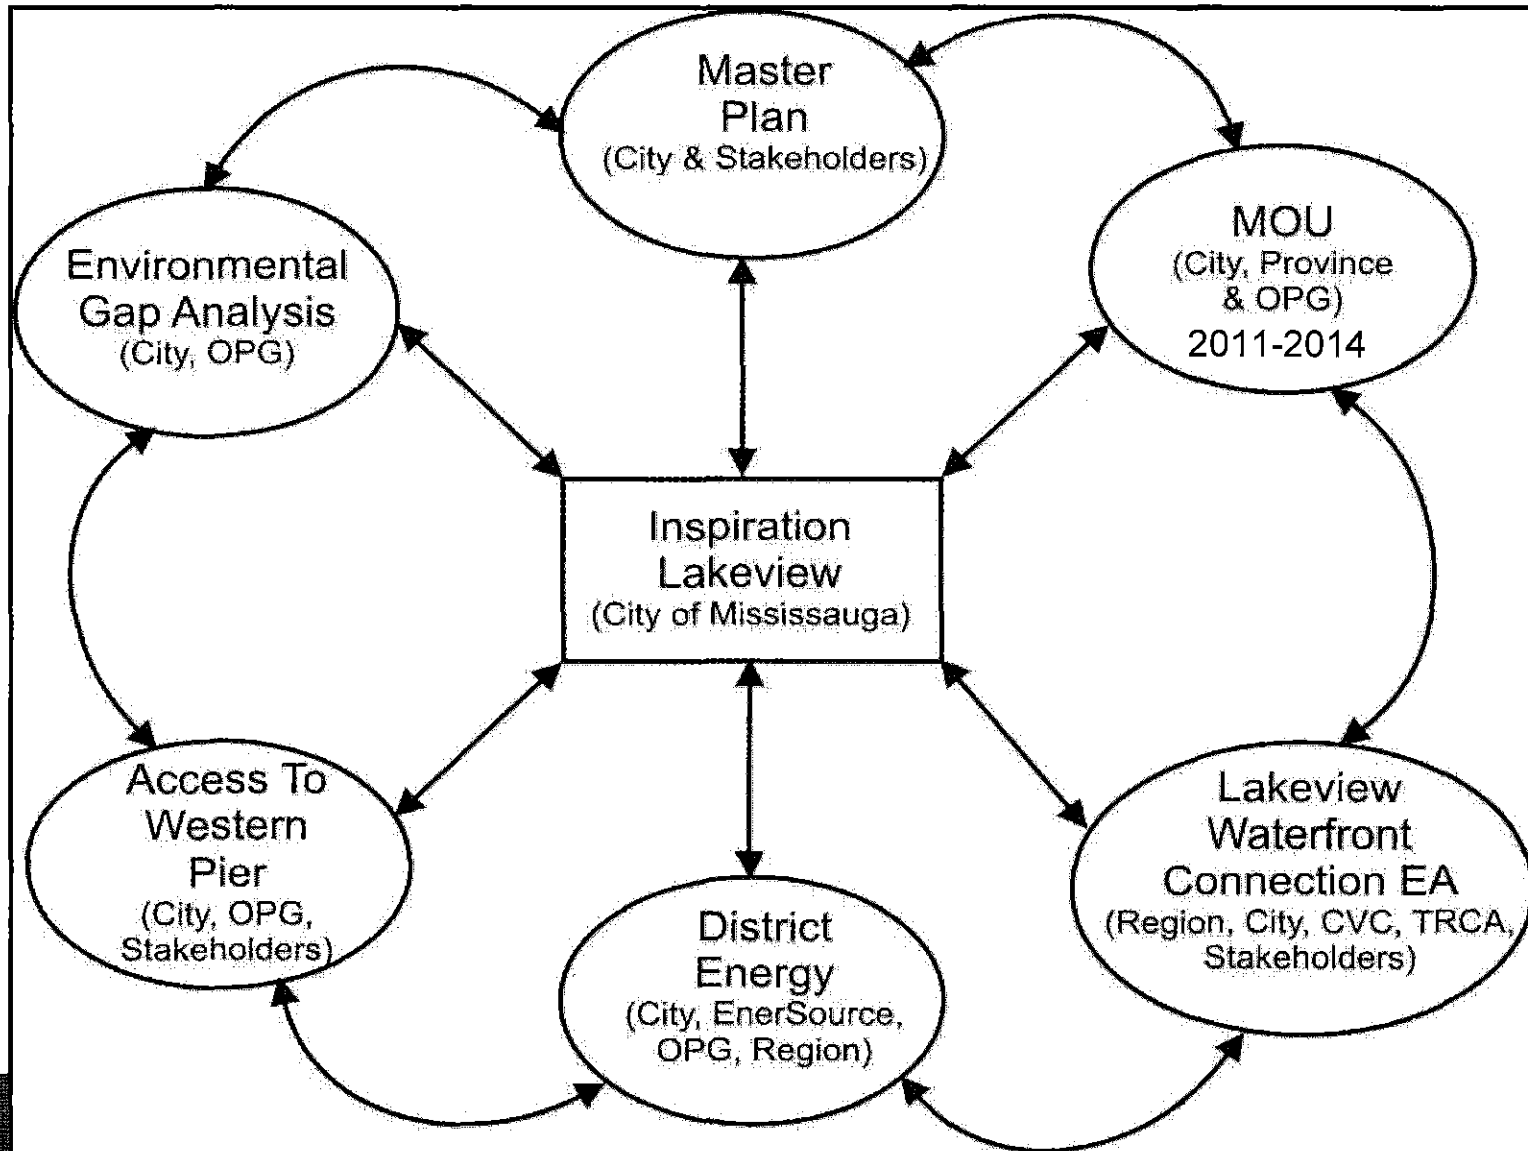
Master Plan
(City & Stakeholders)

Environmental Gap Analysis
(City, OPG)

MOU
(City, Province & OPG)
2011-2014

Inspiration Lakeview
(City of Mississauga)

Access To Western Pier
(City, OPG, Stakeholders)

District Energy
(City, EnerSource, OPG, Region)

Lakeview Waterfront Connection EA
(Region, City, CVC, TRCA, Stakeholders)